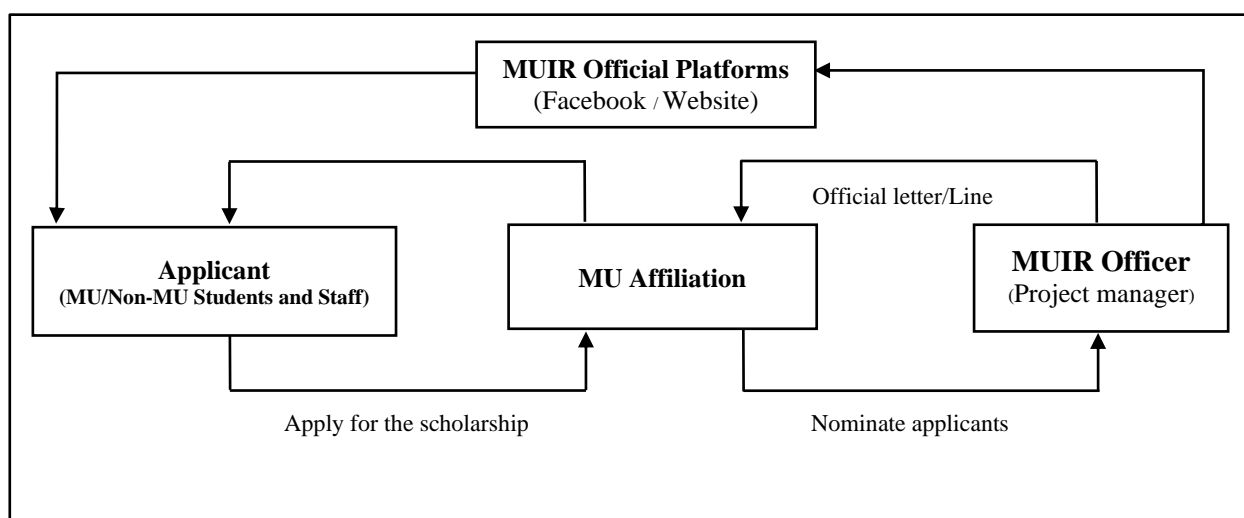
MUIR Official Platforms
(Facebook / Website)

Official letter/Line

Applicant
(MU/Non-MU Students and Staff)

MU Affiliation

MUIR Officer
(Project manager)

Apply for the scholarship

Nominate applicants